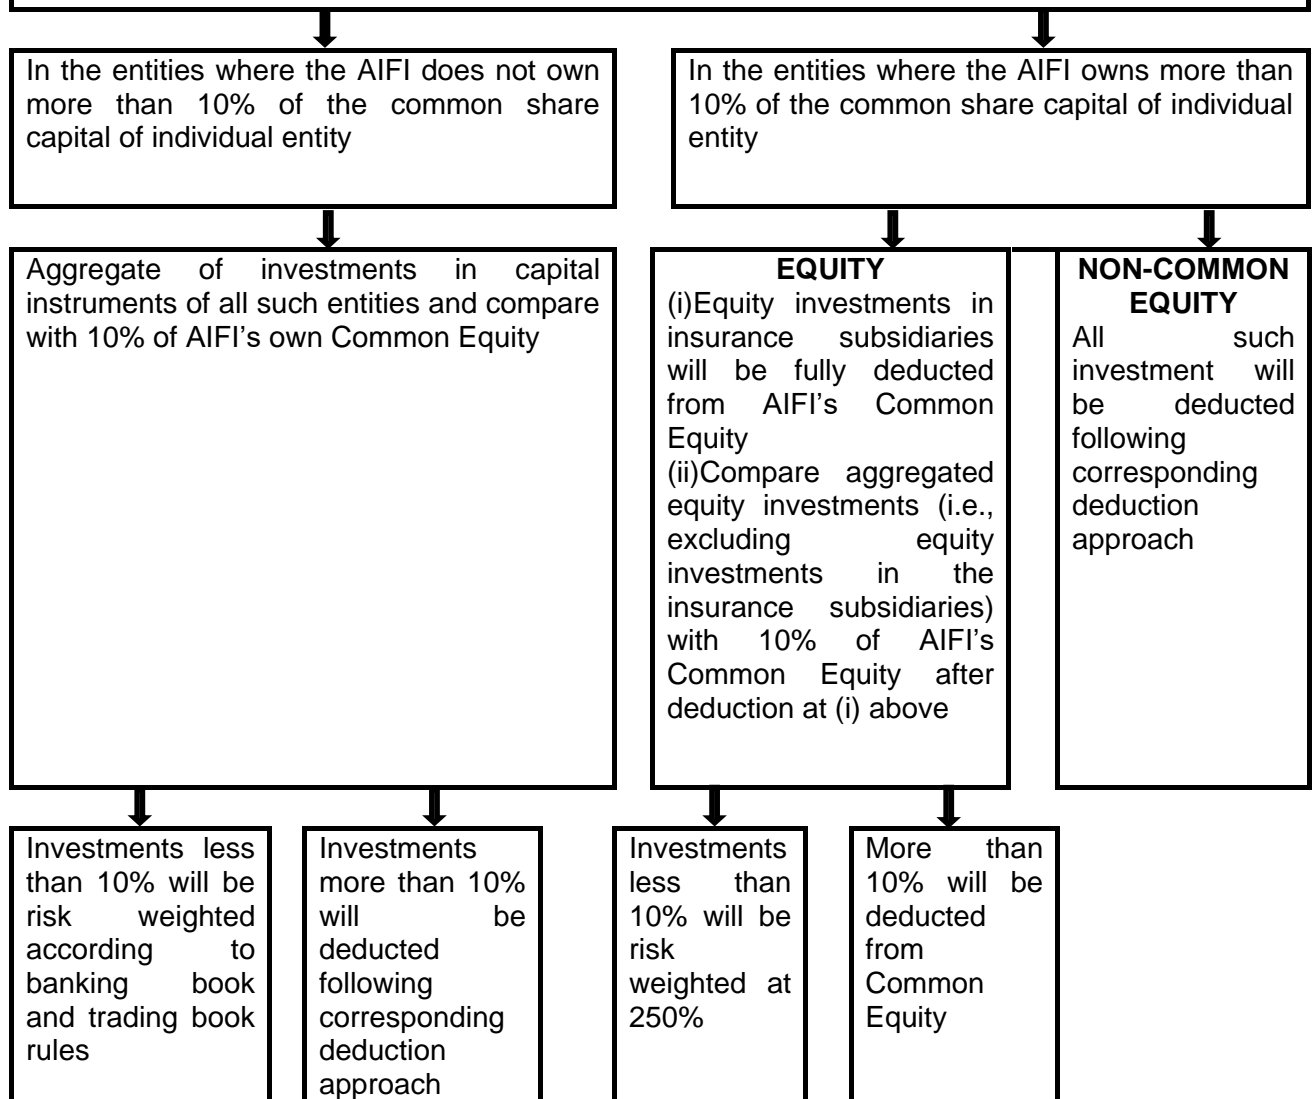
In the entities where the AIFI does not own more than 10% of the common share capital of individual entity

In the entities where the AIFI owns more than 10% of the common share capital of individual entity

Aggregate of investments in capital instruments of all such entities and compare with 10% of AIFI's own Common Equity

EQUITY
(i)Equity investments in insurance subsidiaries will be fully deducted from AIFI's Common Equity
(ii)Compare aggregated equity investments (i.e., excluding equity investments in the insurance subsidiaries) with 10% of AIFI's Common Equity after deduction at (i) above

NON-COMMON EQUITY
All such investment will be deducted following corresponding deduction approach

Investments less than 10% will be risk weighted according to banking book and trading book rules

Investments more than 10% will be deducted following corresponding deduction approach

Investments less than 10% will be risk weighted at 250%

More than 10% will be deducted from Common Equity